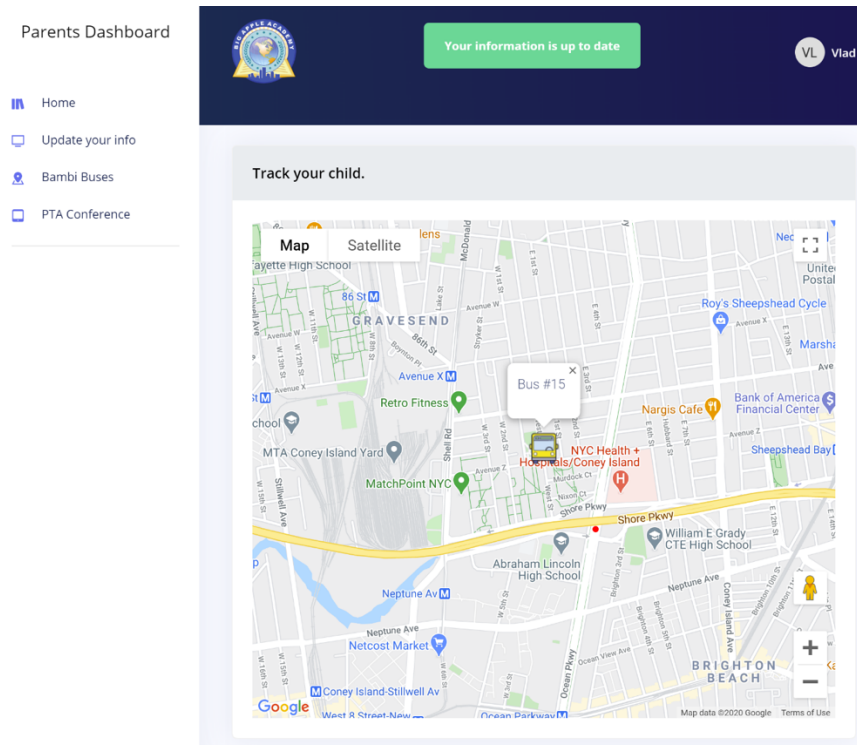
Parents Dashboard

Home

Update your info

Bambi Buses

PTA Conference

BIG APPLE ACADEMY

Your information is up to date

VL Vlad

Track your child.

Map Satellite

Fayette High School

86 St

GRAVESEND

Avenue X

Retro Fitness

MTA Coney Island Yard

MatchPoint NYC

Bus #15

NYC Health + Hospitals/Coney Island

Roy's Sheepshead Cycle

Bank of America Financial Center

Nargis Cafe

Sheepshead Bay

Shore Pkwy

William E Grady CTE High School

Abraham Lincoln High School

Neptune Av

Neptune Ave

Netcost Market

Coney Island-Stillwell Av

BRIGHTON BEACH

Ocean Pkwy

West 8 Street-New

Ocean Parkway

Map data ©2020 Google Terms of Use

Google